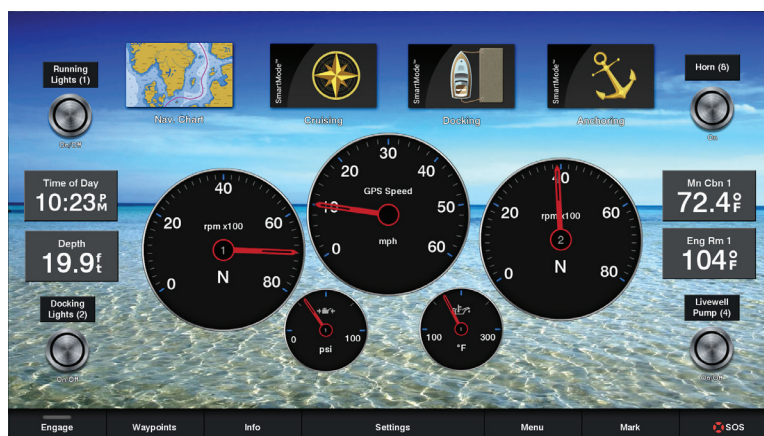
Running Lights (1)

On/Off

Nav. Chart

SmartMode™

Cruising

SmartMode™

Docking

SmartMode™

Anchoring

Horn (6)

On

Time of Day
10:23 PM

Depth
19.9 ft

Docking Lights (2)

On/Off

40
20
60
rpm x100
0
80
1
N

30
20
40
10
GPS Speed
50
0
60
mph

10
20
60
rpm x100
0
80
2
N

0
100
psi

100
300
°F

Mn Cbn 1
72.4 °F

Eng Rm 1
104 °F

Livewell Pump (4)

On/Off

Engage
Waypoints
Info
Settings
Menu
Mark
SOS